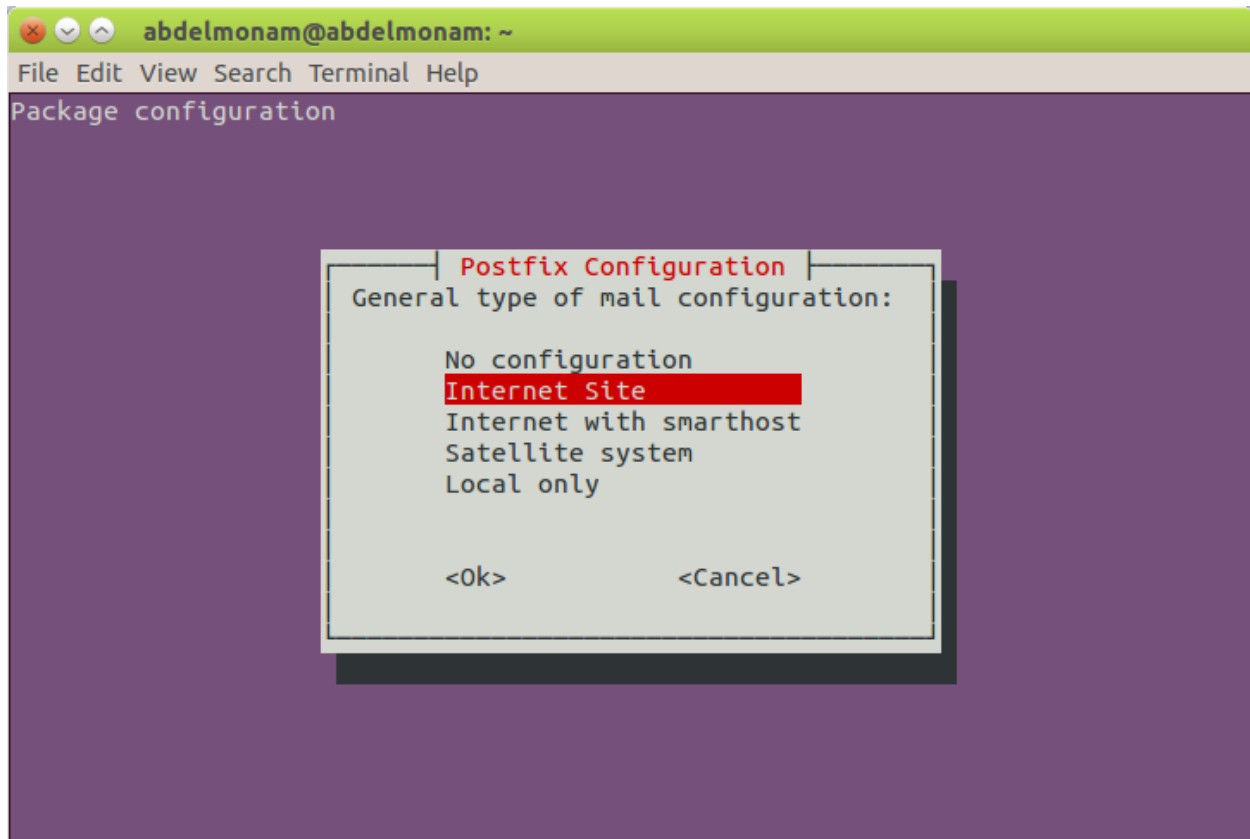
abdelmonam@abdelmonam: ~

File Edit View Search Terminal Help

Package configuration

Postfix Configuration

General type of mail configuration:

No configuration
Internet Site
Internet with smarthost
Satellite system
Local only

<Ok> <Cancel>